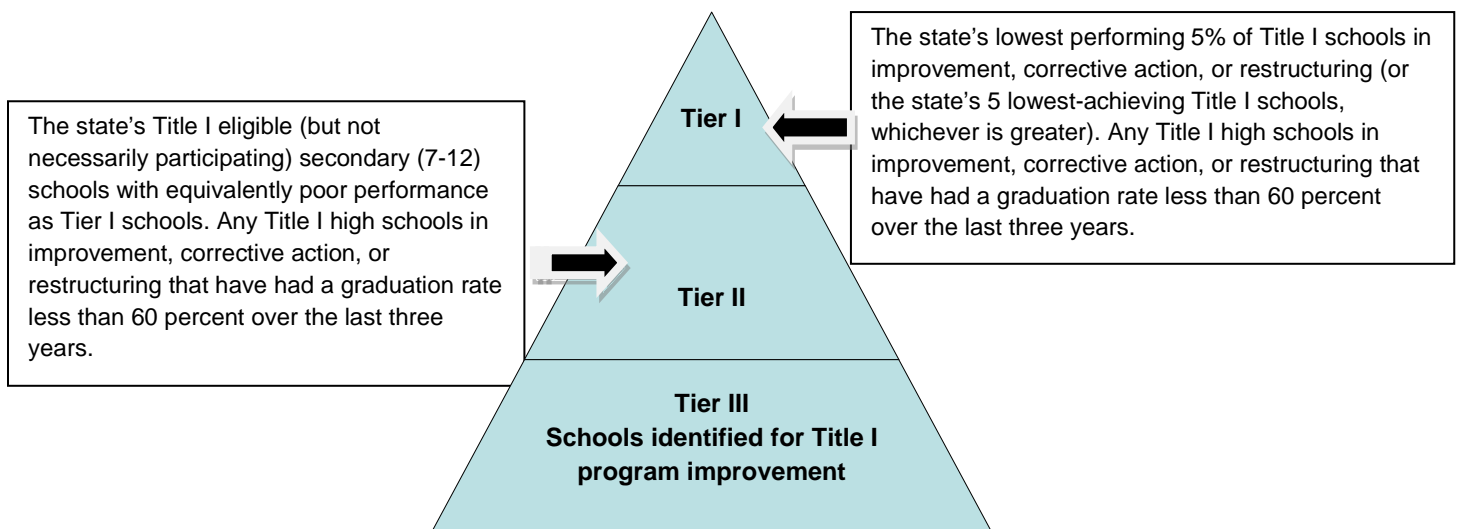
The state's Title I eligible (but not necessarily participating) secondary (7-12) schools with equivalently poor performance as Tier I schools. Any Title I high schools in improvement, corrective action, or restructuring that have had a graduation rate less than 60 percent over the last three years.

Tier I

The state's lowest performing 5% of Title I schools in improvement, corrective action, or restructuring (or the state's 5 lowest-achieving Title I schools, whichever is greater). Any Title I high schools in improvement, corrective action, or restructuring that have had a graduation rate less than 60 percent over the last three years.

Tier II

Tier III
Schools identified for Title I program improvement